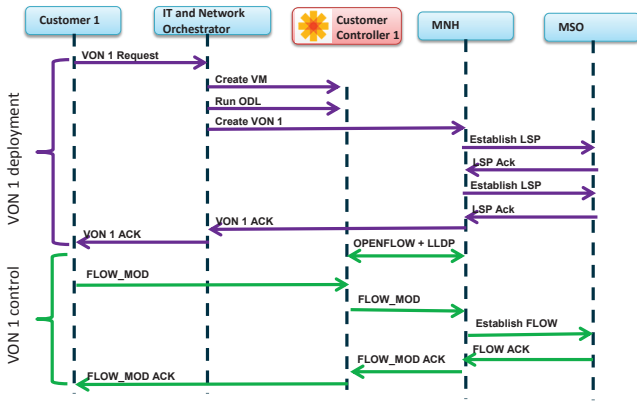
Customer 1

IT and Network Orchestrator

Customer Controller 1

MNH

MSO

VON 1 deployment

VON 1 Request

Create VM

Run ODL

Create VON 1

Establish LSP

LSP Ack

Establish LSP

LSP Ack

VON 1 ACK

VON 1 ACK

OPENFLOW + LLDP

VON 1 control

FLOW_MOD

FLOW_MOD

Establish FLOW

FLOW ACK

FLOW_MOD ACK

FLOW_MOD ACK